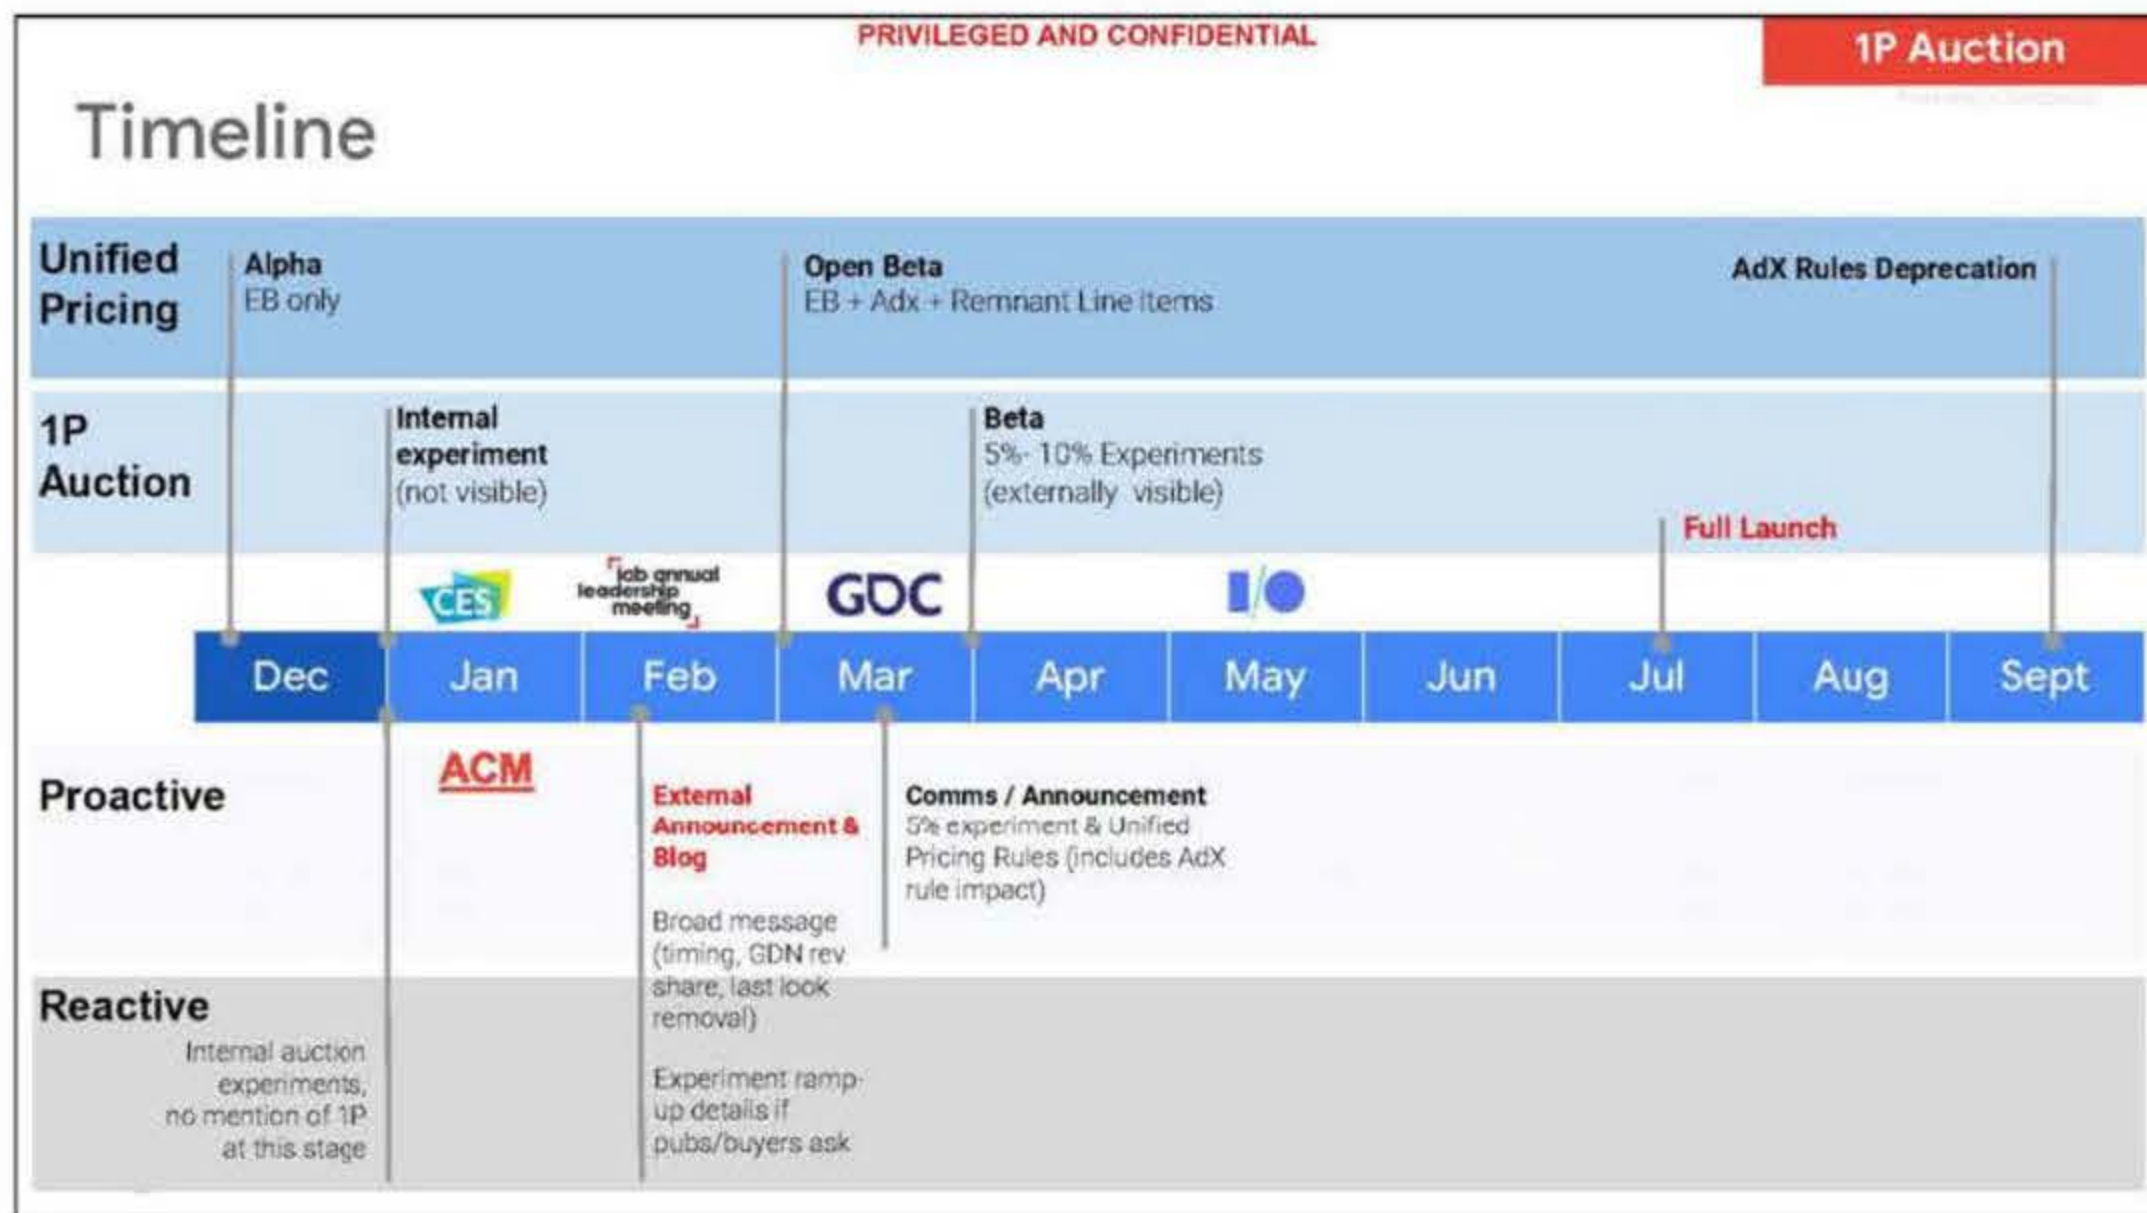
PRIVILEGED AND CONFIDENTIAL

1P Auction

Timeline

Unified Pricing

Alpha
EB only

Open Beta
EB + Adx + Remnant Line Items

AdX Rules Deprecation

1P Auction

Internal experiment
(not visible)

Beta
5%- 10% Experiments
(externally visible)

Full Launch

CES

iab annual leadership meeting

GDC

I/O

| Dec | Jan | Feb | Mar | Apr | May | Jun | Jul | Aug | Sept |
|---|---|---|---|---|---|---|---|---|---|

Proactive

ACM

External Announcement & Blog

Broad message (timing, GDN rev share, last look removal)

Experiment ramp-up details if pubs/buyers ask

Comms / Announcement
5% experiment & Unified Pricing Rules (includes AdX rule impact)

Reactive

Internal auction experiments, no mention of 1P at this stage